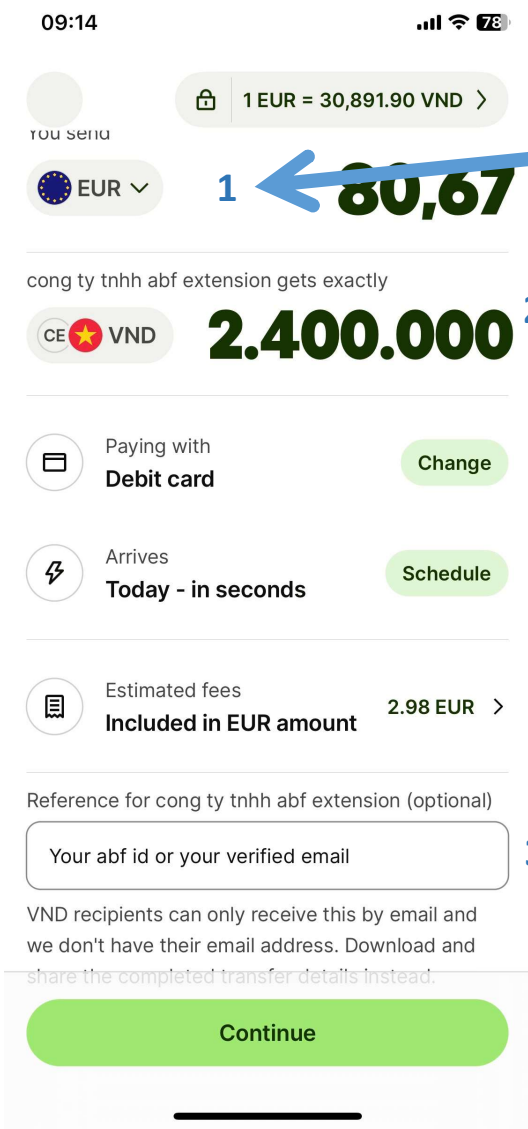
09:14

78

1 EUR = 30,891.90 VND

You send

EUR

1

80,67

cong ty tnhh abf extension gets exactly

CE VND

2.400.000

2

Paying with
Debit card

Change

Arrives
Today - in seconds

Schedule

Estimated fees
Included in EUR amount

2.98 EUR

Reference for cong ty tnhh abf extension (optional)

Your abf id or your verified email

3

VND recipients can only receive this by email and we don't have their email address. Download and share the completed transfer details instead.

Continue